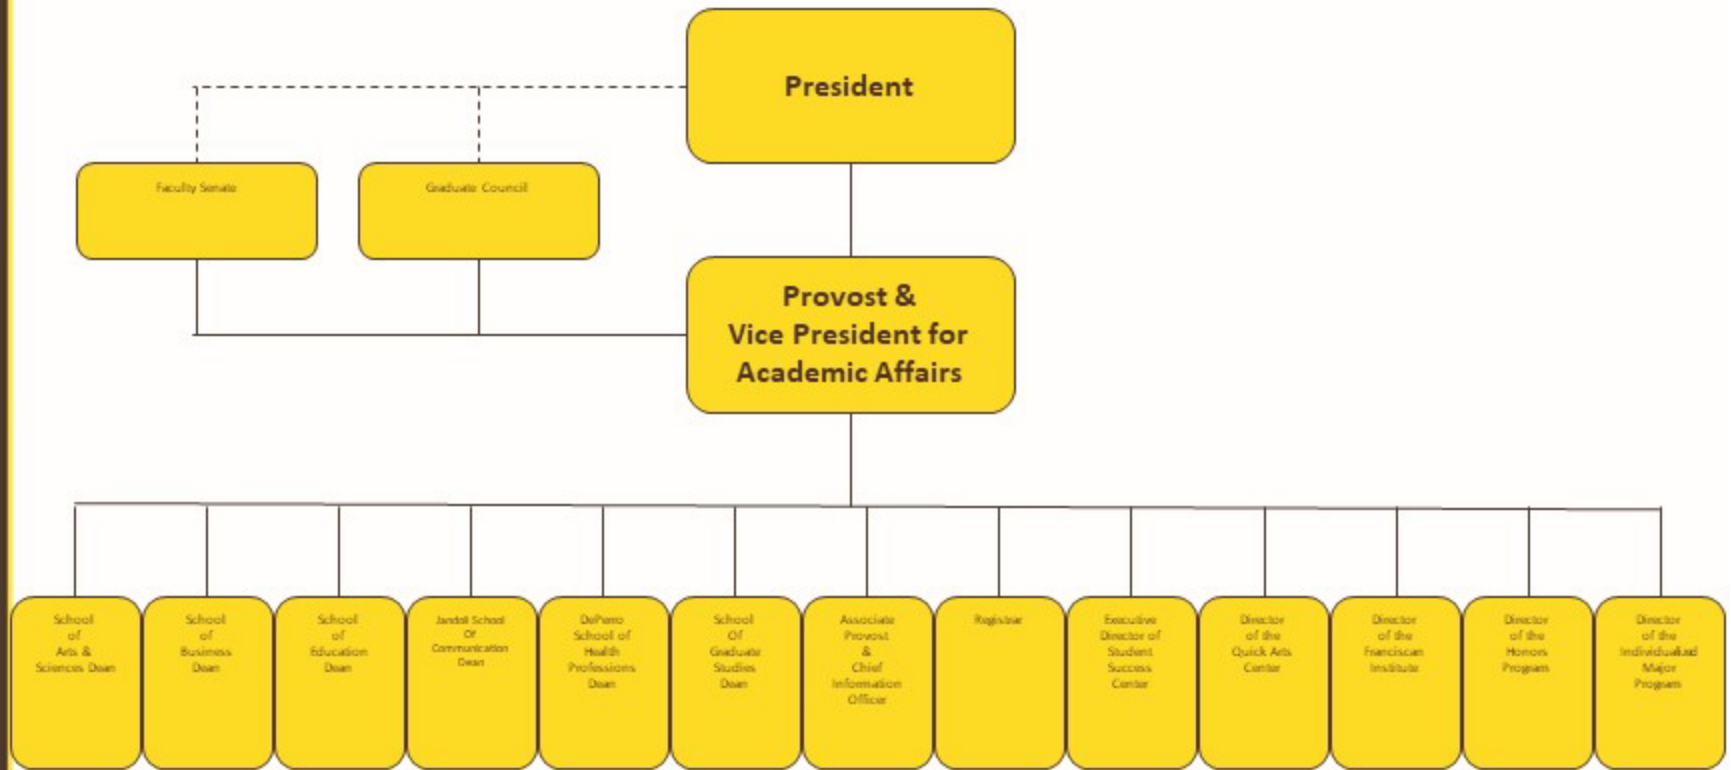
President

Faculty Senate

Graduate Council

Provost & Vice President for Academic Affairs

School of Arts & Sciences Dean

School of Business Dean

School of Education Dean

Jandoli School Of Communication Dean

DePerro School of Health Professions Dean

School Of Graduate Studies Dean

Associate Provost & Chief Information Officer

Registrar

Executive Director of Student Success Center

Director of the Quick Arts Center

Director of the Franciscan Institute

Director of the Honors Program

Director of the Individualized Major Program